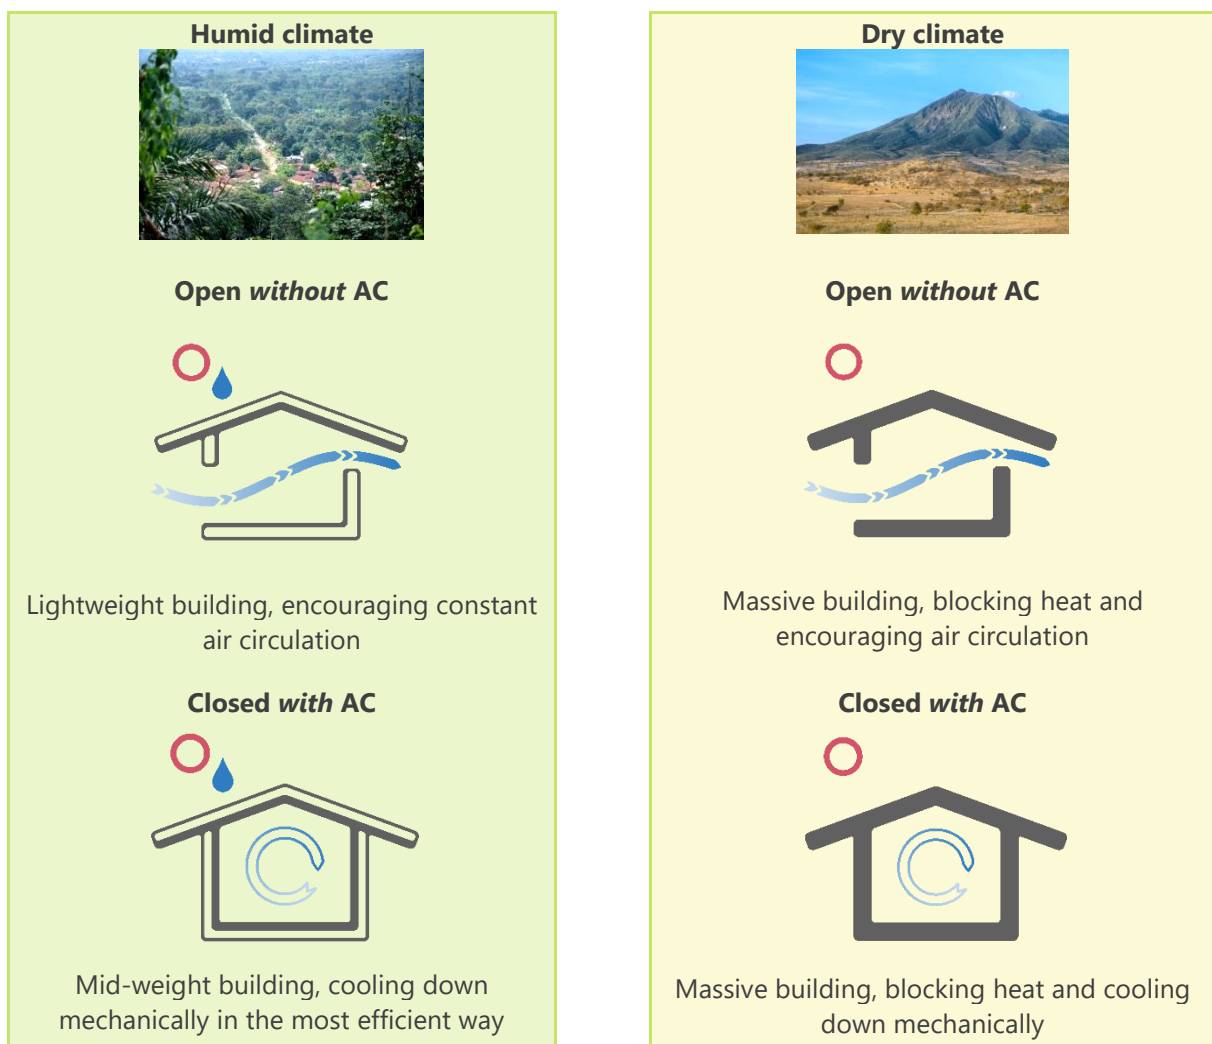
Humid climate

Open *without* AC

Lightweight building, encouraging constant air circulation

Closed *with* AC

Mid-weight building, cooling down mechanically in the most efficient way

Dry climate

Open *without* AC

Massive building, blocking heat and encouraging air circulation

Closed *with* AC

Massive building, blocking heat and cooling down mechanically